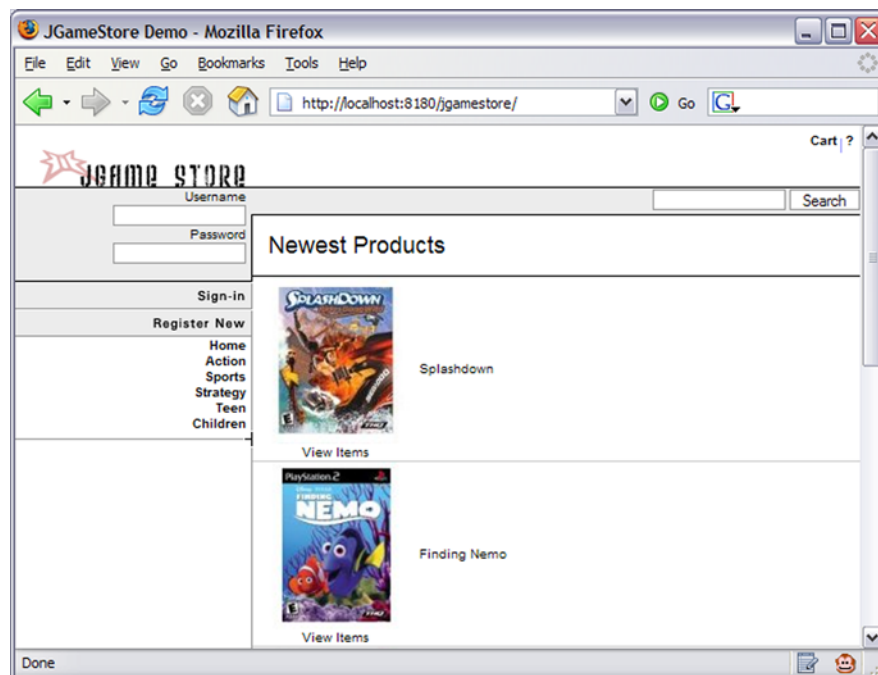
JGameStore Demo - Mozilla Firefox

File Edit View Go Bookmarks Tools Help

http://localhost:8180/jgamestore/

Go

Cart | ?

JGAME STORE

Username

Password

Search

Newest Products

Sign-in

Register New

Home
Action
Sports
Strategy
Teen
Children

SPLASHDOWN

Splashdown

View Items

PlayStation 2

FINDING NEMO

Finding Nemo

View Items

Done